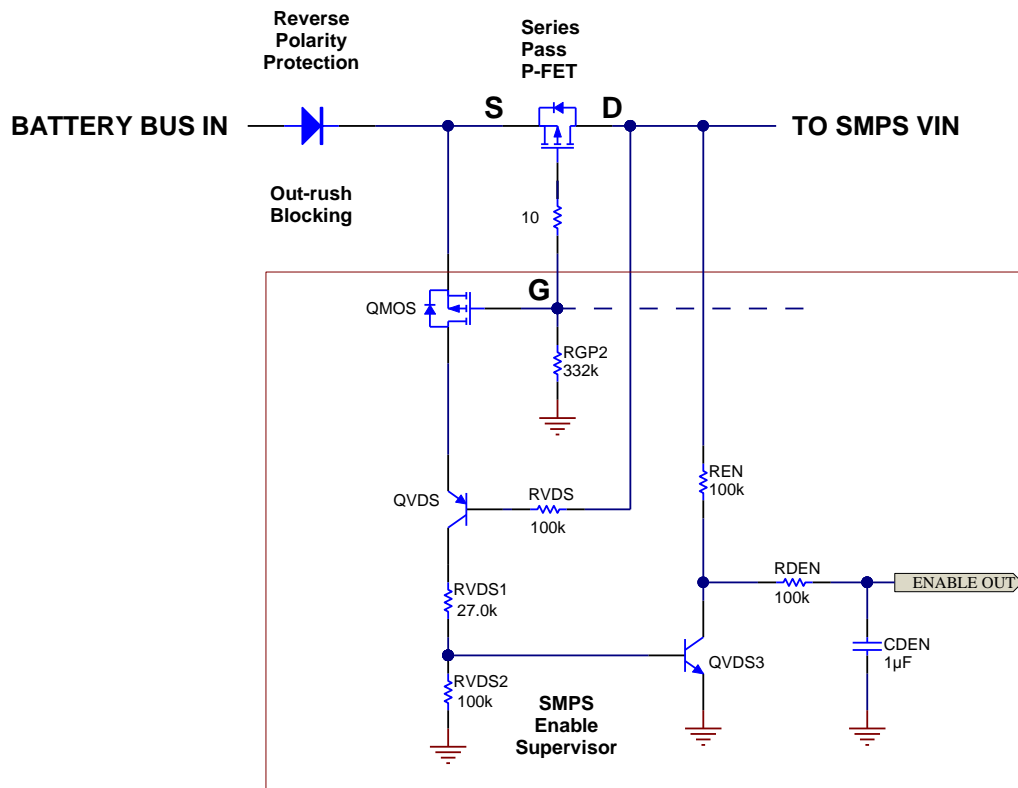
Reverse Polarity Protection

Series Pass P-FET

BATTERY BUS IN

S

D

TO SMPS VIN

Out-rush Blocking

10

QMOS

G

RGP2
332k

QVDS

RVDS
100k

REN
100k

RDEN
100k

ENABLE OUT

RVDS1
27.0k

CDEN
1µF

QVDS3

RVDS2
100k

SMPS Enable Supervisor